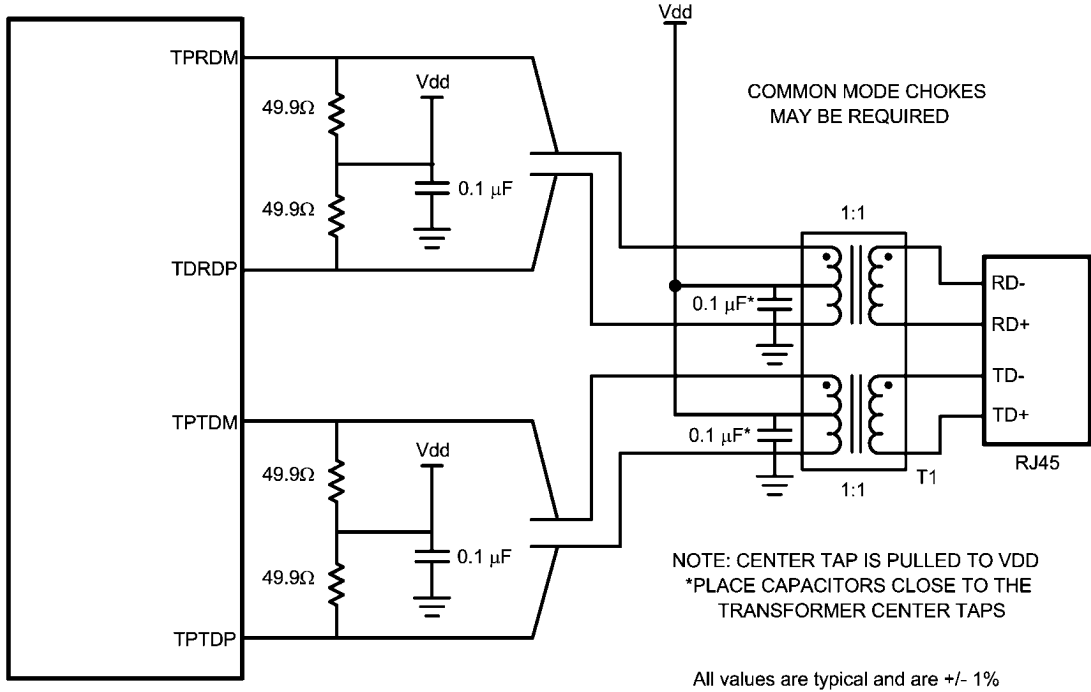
Vdd

TPRDM

49.9Ω

Vdd

COMMON MODE CHOKES
MAY BE REQUIRED

0.1 μF

49.9Ω

1:1

TDRDP

RD-

0.1 μF*

RD+

TD-

TPTDM

TD+

0.1 μF*

Vdd

49.9Ω

RJ45

1:1

T1

0.1 μF

NOTE: CENTER TAP IS PULLED TO VDD
*PLACE CAPACITORS CLOSE TO THE
TRANSFORMER CENTER TAPS

49.9Ω

TPTDP

All values are typical and are +/- 1%